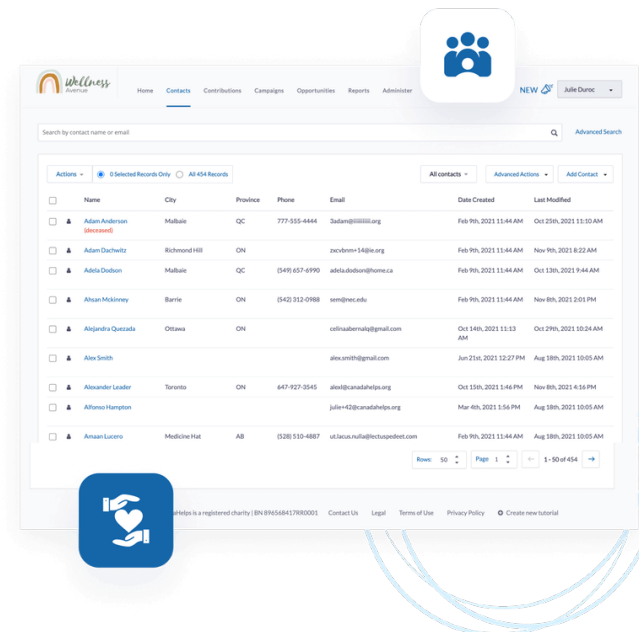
Wellness Avenue

Home Contacts Contributions Campaigns Opportunities Reports Administer

NEW Julie Duroc

Search by contact name or email

Advanced Search

Actions 0 Selected Records Only All 454 Records

All contacts Advanced Actions Add Contact

| | | Name | City | Province | Phone | Email | Date Created | Last Modified |
|---|---|---|---|---|---|---|---|---|
| | | Adam Anderson (deceased) | Malbaie | QC | 777-555-4444 | 3adam@iiiiiiiiii.org | Feb 9th, 2021 11:44 AM | Oct 25th, 2021 11:10 AM |
| | | Adam Dachwitz | Richmond Hill | ON | | zxcvbnm+14@ie.org | Feb 9th, 2021 11:44 AM | Nov 9th, 2021 8:22 AM |
| | | Adela Dodson | Malbaie | QC | (549) 657-6990 | adela.dodson@home.ca | Feb 9th, 2021 11:44 AM | Oct 13th, 2021 9:44 AM |
| | | Ahsan Mckinney | Barrie | ON | (542) 312-0988 | sem@nec.edu | Feb 9th, 2021 11:44 AM | Nov 8th, 2021 2:01 PM |
| | | Alejandra Quezada | Ottawa | ON | | celinaabernalq@gmail.com | Oct 14th, 2021 11:13 AM | Oct 29th, 2021 10:24 AM |
| | | Alex Smith | | | | alex.smith@gmail.com | Jun 21st, 2021 12:27 PM | Aug 18th, 2021 10:05 AM |
| | | Alexander Leader | Toronto | ON | 647-927-3545 | alexl@canadahelps.org | Oct 15th, 2021 1:46 PM | Nov 8th, 2021 4:55 PM |
| | | Alfonso Hampton | | | | julie+42@canadahelps.org | Mar 4th, 2021 1:56 PM | Aug 18th, 2021 10:05 AM |
| | | Amaan Lucero | Medicine Hat | AB | (528) 510-4887 | ut.lacus.nulla@lectuspedeet.com | Feb 9th, 2021 11:44 AM | Aug 18th, 2021 10:05 AM |

Rows: 50 Page 1 1 - 50 of 454

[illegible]aHelps is a registered charity | BN 896568417RR0001 Contact Us Legal Terms of Use Privacy Policy Create new tutorial